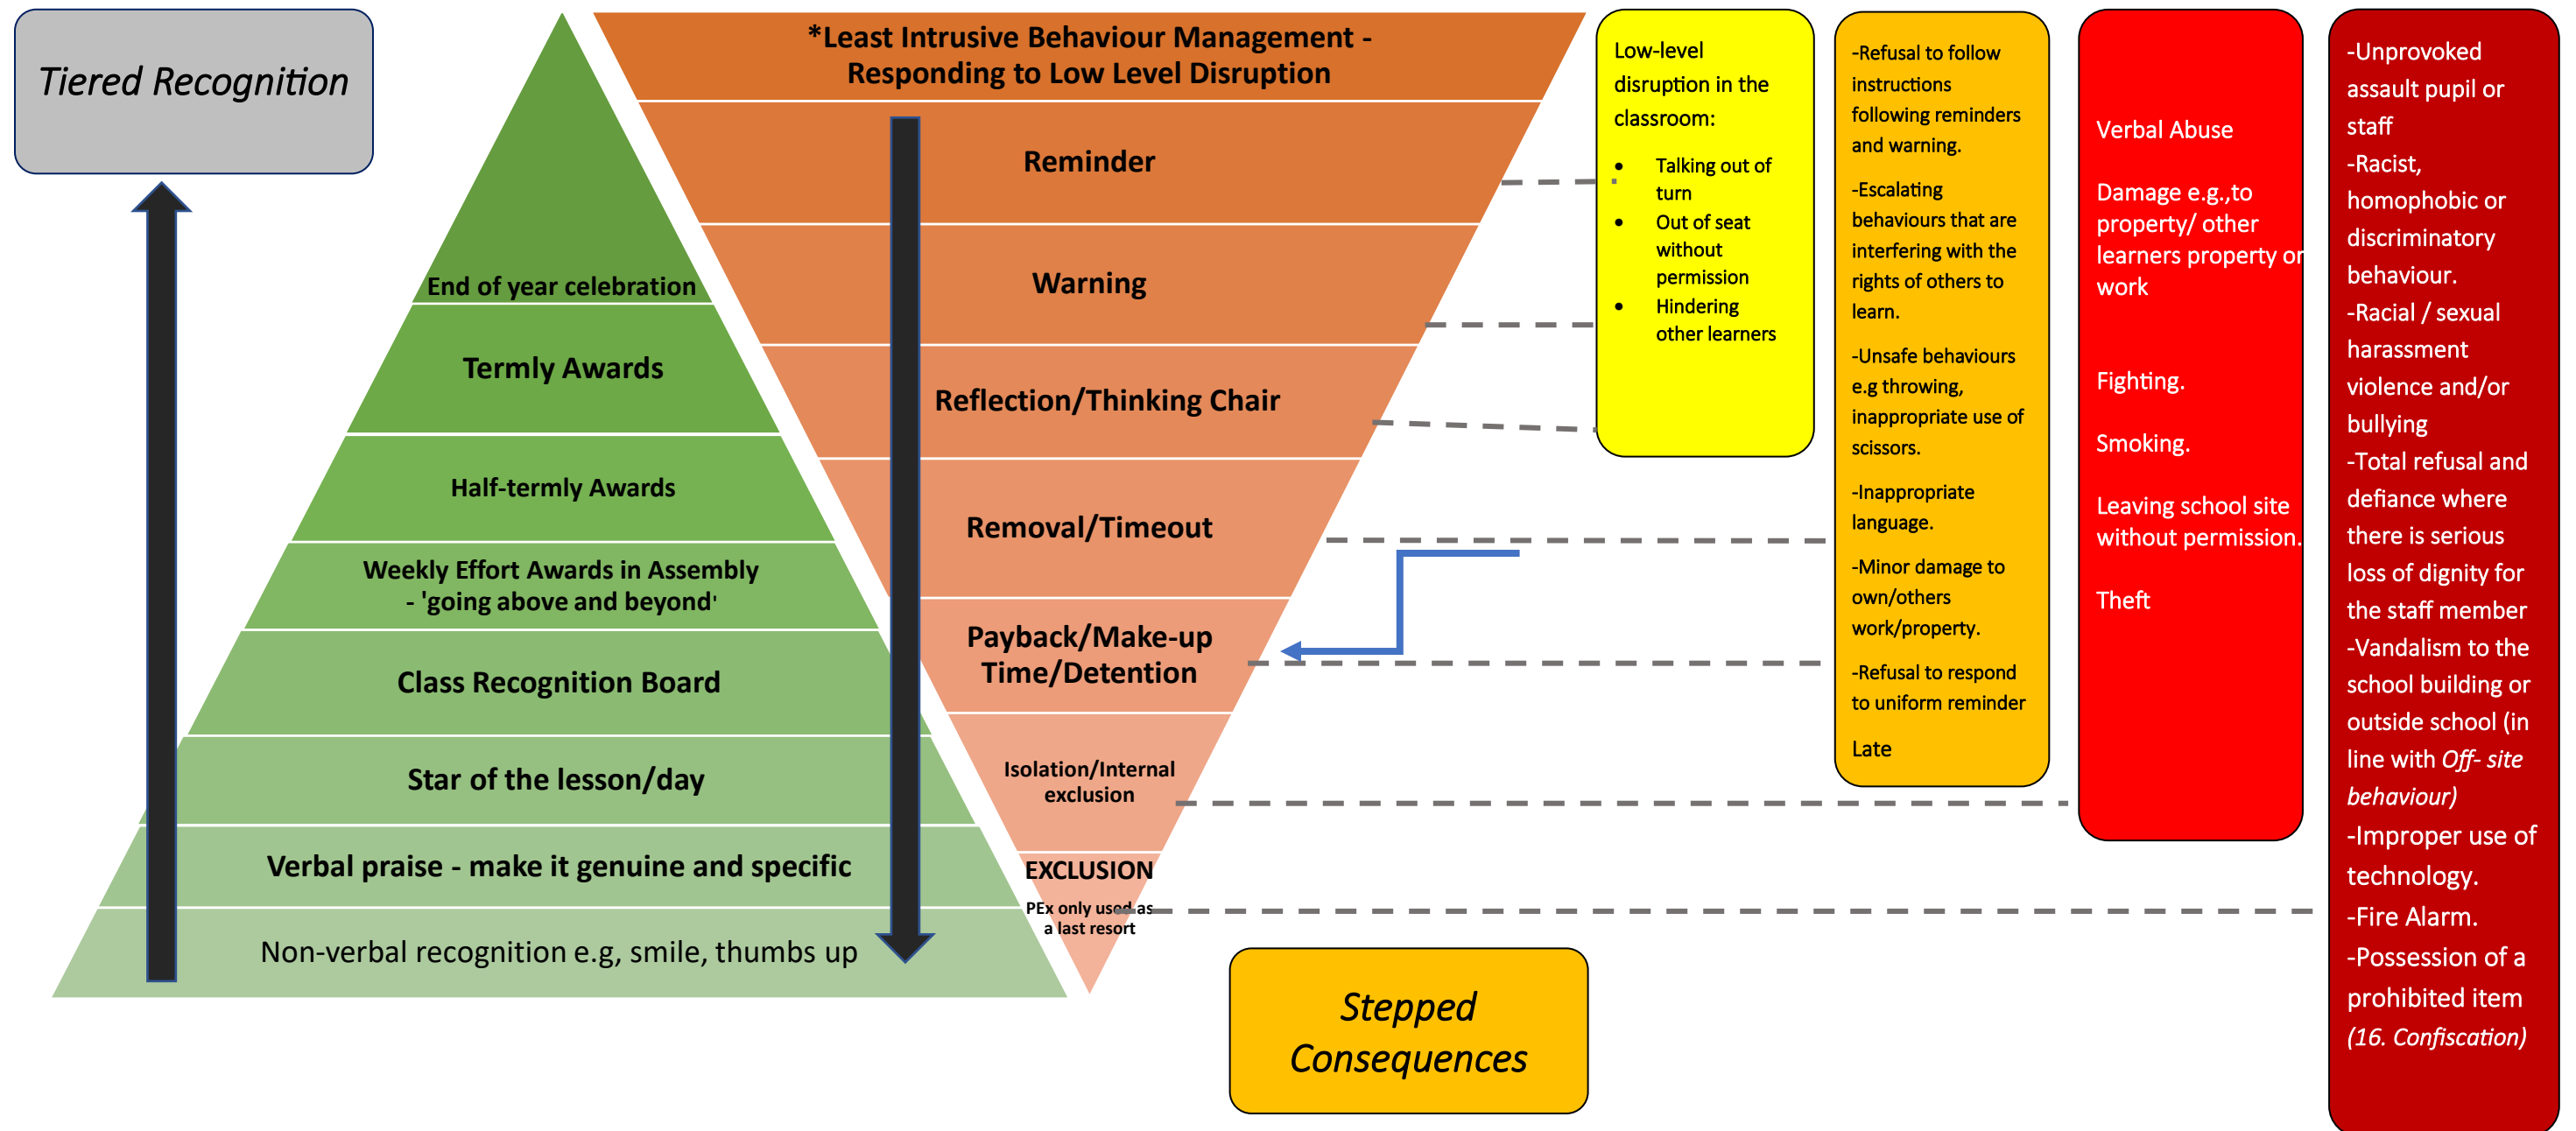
Tiered Recognition

End of year celebration

Termly Awards

Half-termly Awards

Weekly Effort Awards in Assembly - 'going above and beyond'

Class Recognition Board

Star of the lesson/day

Verbal praise - make it genuine and specific

Non-verbal recognition e.g, smile, thumbs up

*Least Intrusive Behaviour Management - Responding to Low Level Disruption

Reminder

Warning

Reflection/Thinking Chair

Removal/Timeout

Payback/Make-up Time/Detention

Isolation/Internal exclusion

EXCLUSION

PEx only used as a last resort

Stepped Consequences

Low-level disruption in the classroom:

- Talking out of turn
- Out of seat without permission
- Hindering other learners

-Refusal to follow instructions following reminders and warning.

-Escalating behaviours that are interfering with the rights of others to learn.

-Unsafe behaviours e.g throwing, inappropriate use of scissors.

-Inappropriate language.

-Minor damage to own/others work/property.

-Refusal to respond to uniform reminder

Late

Verbal Abuse

Damage e.g.,to property/ other learners property or work

Fighting.

Smoking.

Leaving school site without permission.

Theft

-Unprovoked assault pupil or staff

-Racist, homophobic or discriminatory behaviour.

-Racial / sexual harassment violence and/or bullying

-Total refusal and defiance where there is serious loss of dignity for the staff member

-Vandalism to the school building or outside school (in line with *Off- site behaviour)*

-Improper use of technology.

-Fire Alarm.

-Possession of a prohibited item *(16. Confiscation)*